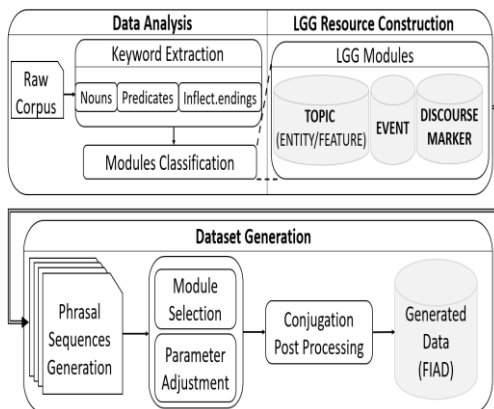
Data Analysis

LGG Resource Construction

Raw Corpus

Keyword Extraction

Nouns

Predicates

Inflect.endings

Modules Classification

LGG Modules

TOPIC (ENTITY/FEATURE)

EVENT

DISCOURSE MARKER

Dataset Generation

Phrasal Sequences Generation

Module Selection

Parameter Adjustment

Conjugation Post Processing

Generated Data (FIAD)